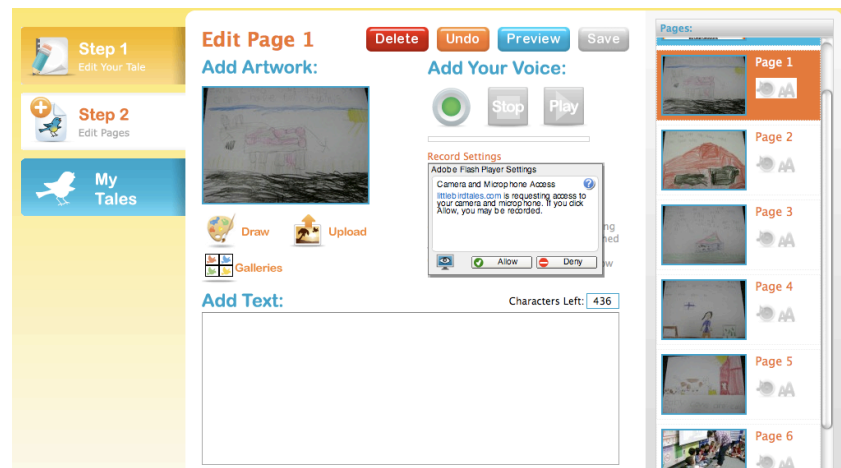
Step 1
Edit Your Tale

Step 2
Edit Pages

My Tales

Edit Page 1

Delete Undo Preview Save

Add Artwork:

Draw Upload

Galleries

Add Your Voice:

Stop Play

Record Settings

Adobe Flash Player Settings

Camera and Microphone Access

littlebirdtales.com is requesting access to your camera and microphone. If you click Allow, you may be recorded.

Allow Deny

Add Text:

Characters Left: 436

Pages:

Page 1

Page 2

Page 3

Page 4

Page 5

Page 6